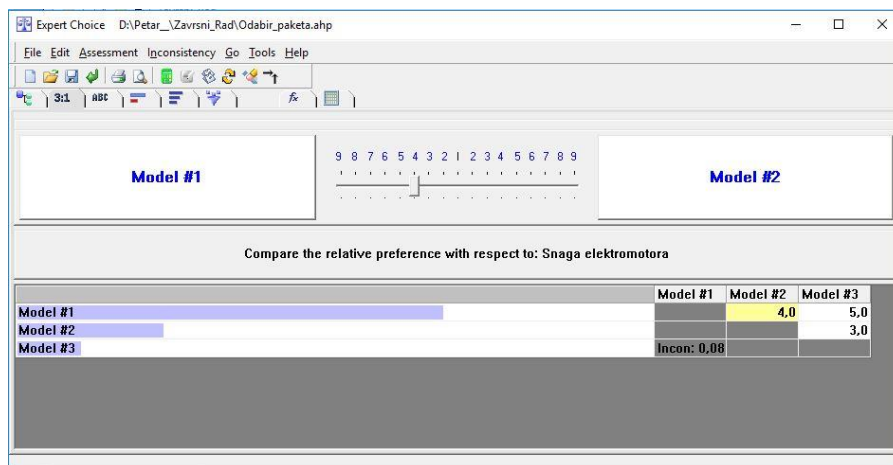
Expert Choice D:\Petar_\Zavrsni_Rad\Odabir_paketa.ahp

File Edit Assessment Inconsistency Go Tools Help

3:1 ABC

Model #1

9 8 7 6 5 4 3 2 1 2 3 4 5 6 7 8 9

Model #2

Compare the relative preference with respect to: Snaga elektromotora

| | Model #1 | Model #2 | Model #3 |
|---|---|---|---|
| Model #1 | | 4,0 | 5,0 |
| Model #2 | | | 3,0 |
| Model #3 | Incon: 0,08 | | |